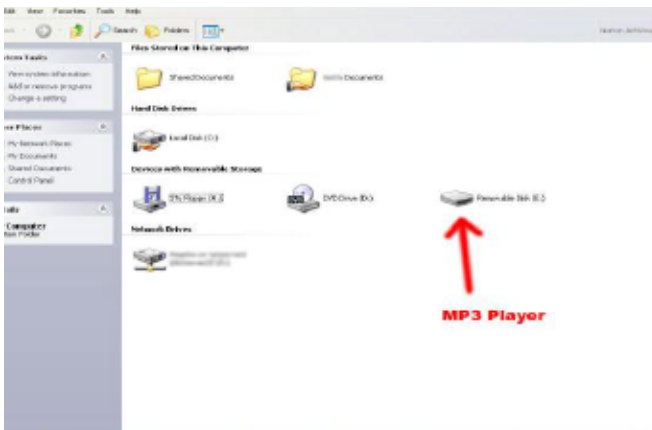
Edit View Favorites Tools Help

Search Folders

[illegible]

stem Tasks

View system information
Add or remove programs
Change a setting

er Places

My Network Places
My Documents
Shared Documents
Control Panel

ails

Computer
tem Folder

Files Stored on This Computer

Shared Documents

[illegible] Documents

Hard Disk Drives

Local Disk (C:)

Devices with Removable Storage

3½ Floppy (A:)

DVD Drive (D:)

Removable Disk (E:)

Network Drives

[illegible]

MP3 Player